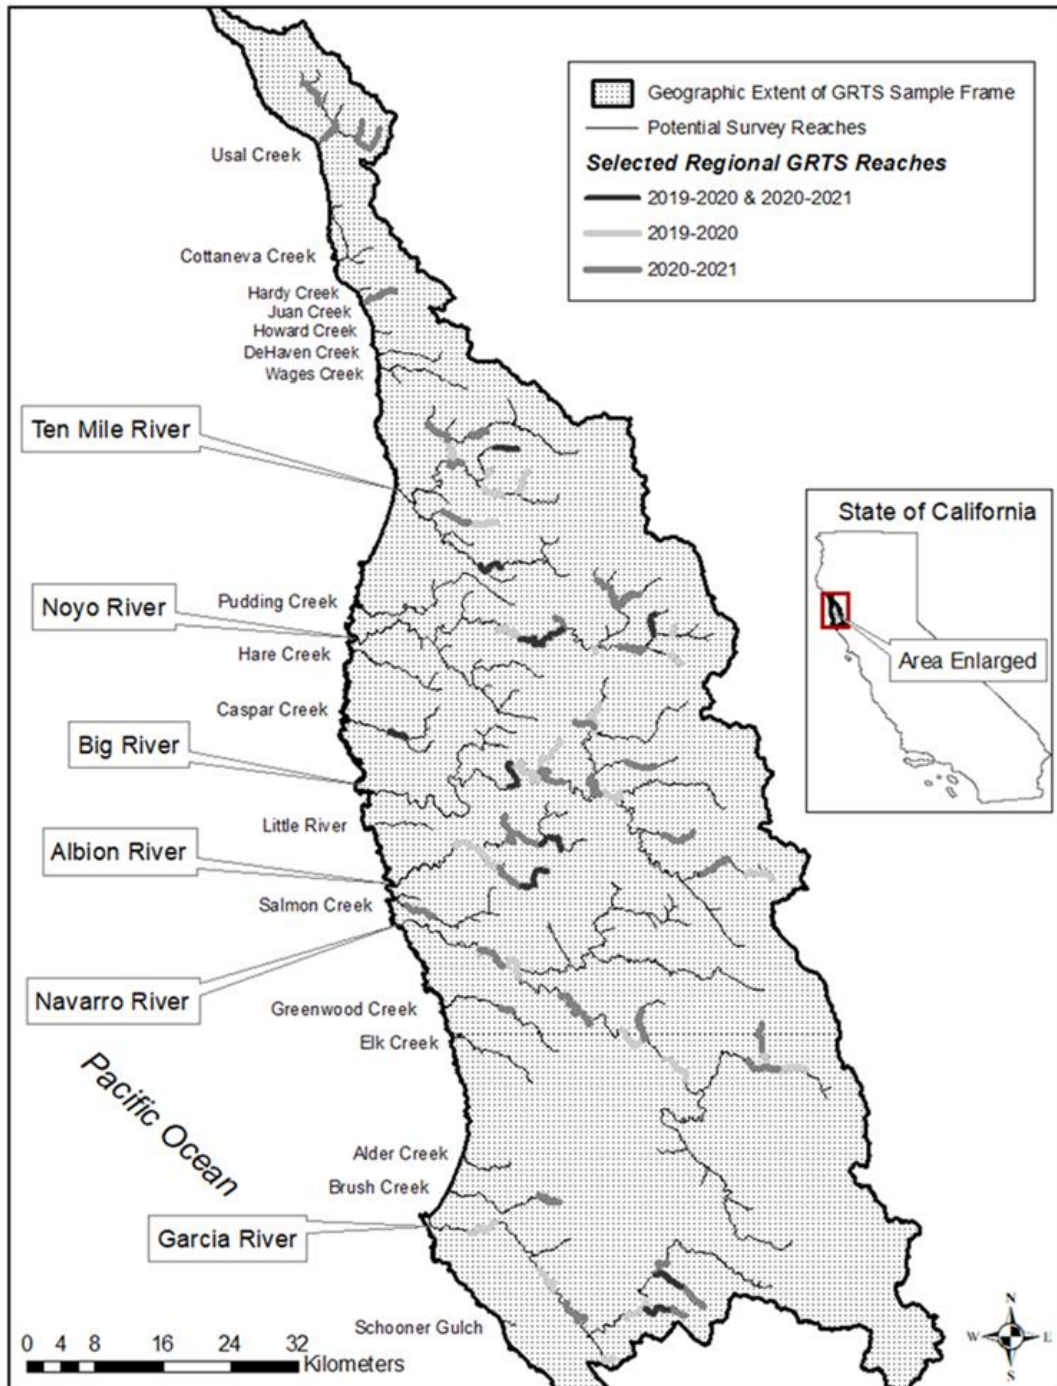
Geographic Extent of GRTS Sample Frame
Potential Survey Reaches
Selected Regional GRTS Reaches
2019-2020 & 2020-2021
2019-2020
2020-2021

Usal Creek
Cottaneva Creek
Hardy Creek
Juan Creek
Howard Creek
DeHaven Creek
Wages Creek
Ten Mile River
State of California
Noyo River
Pudding Creek
Hare Creek
Area Enlarged
Caspar Creek
Big River
Little River
Albion River
Salmon Creek
Navarro River
Greenwood Creek
Elk Creek
Pacific Ocean
Alder Creek
Brush Creek
Garcia River
Schooner Gulch
0 4 8 16 24 32 Kilometers
N
W E
S